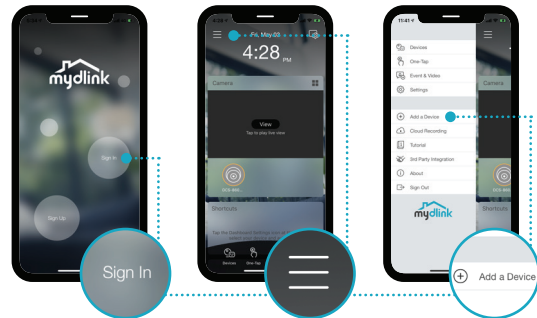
mydlink

Sign In

Sign Up

Sign In

Fri, May 00

4:28 PM

Camera

View

Tap to play live view

DCS-8000...

Shortcuts

Devices

One-Tap

11:41

Devices

One-Tap

Event & Video

Settings

Add a Device

Cloud Recording

Tutorial

3rd Party Integration

About

Sign Out

mydlink

Camera

Shortcuts

Add a Device